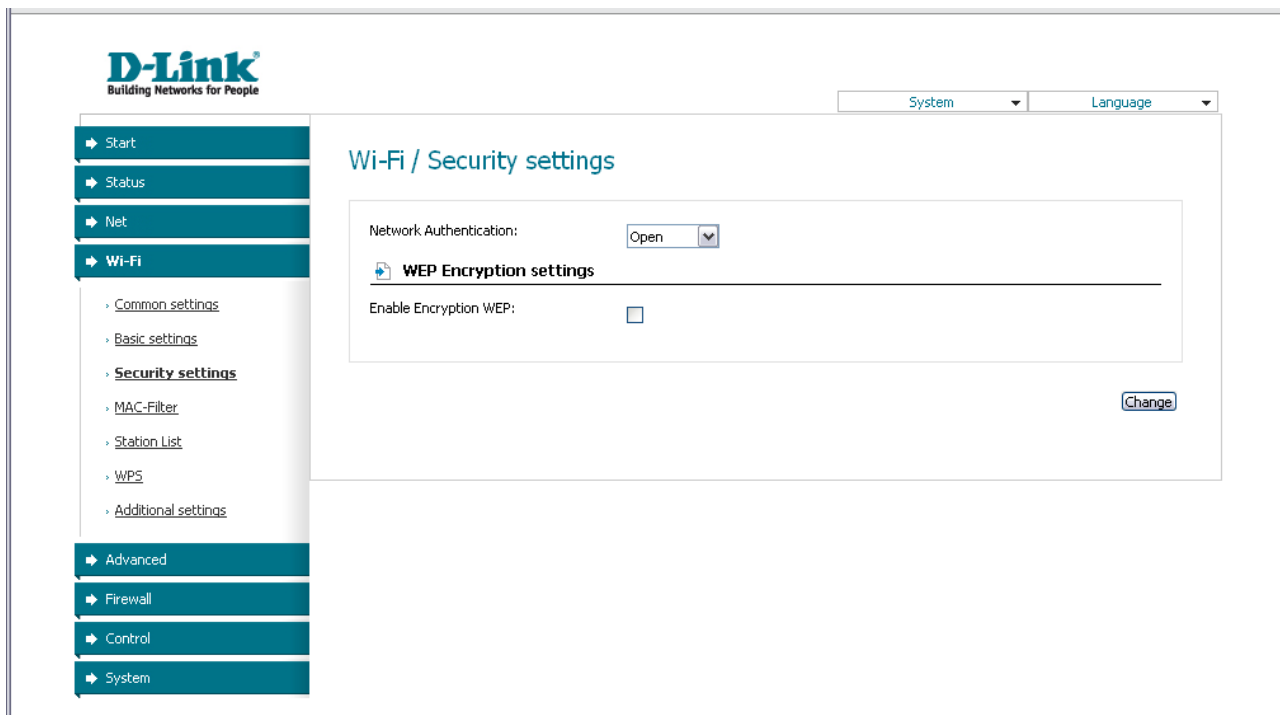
D-Link®
Building Networks for People

System
Language

Start
Status
Net
Wi-Fi
› Common settings
› Basic settings
› Security settings
› MAC-Filter
› Station List
› WPS
› Additional settings
Advanced
Firewall
Control
System

Wi-Fi / Security settings

Network Authentication: Open

WEP Encryption settings

Enable Encryption WEP:

Change